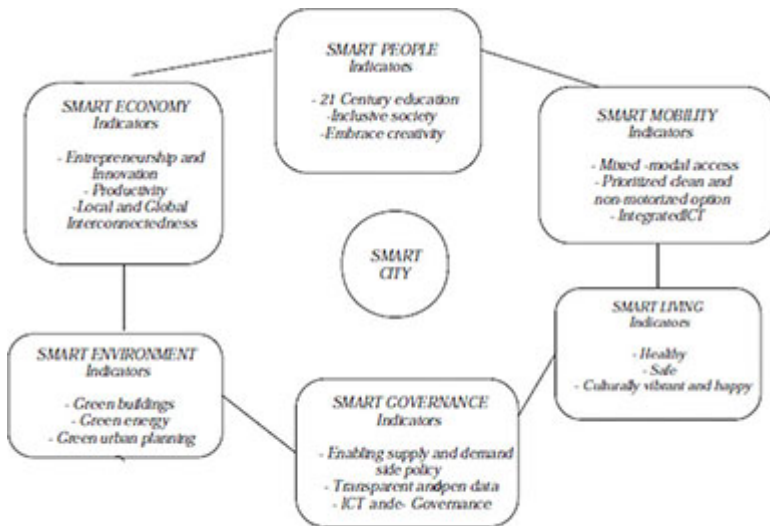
SMART PEOPLE
Indicators

- 21 Century education
-Inclusive society
-Embrace creativity

SMART ECONOMY
Indicators

- Entrepreneurship and Innovation
- Productivity
-Local and Global Interconnectedness

SMART MOBILITY
Indicators

- Mixed -modal access
- Prioritized clean and non-motorized option
- IntegratedICT

SMART CITY

SMART LIVING
Indicators

- Healthy
- Safe
- Culturally vibrant and happy

SMART ENVIRONMENT
Indicators

- Green buildings
- Green energy
- Green urban planning

SMART GOVERNANCE
Indicators

- Enabling supply and demand side policy
- Transparent andpen data
- ICT ande- Governance